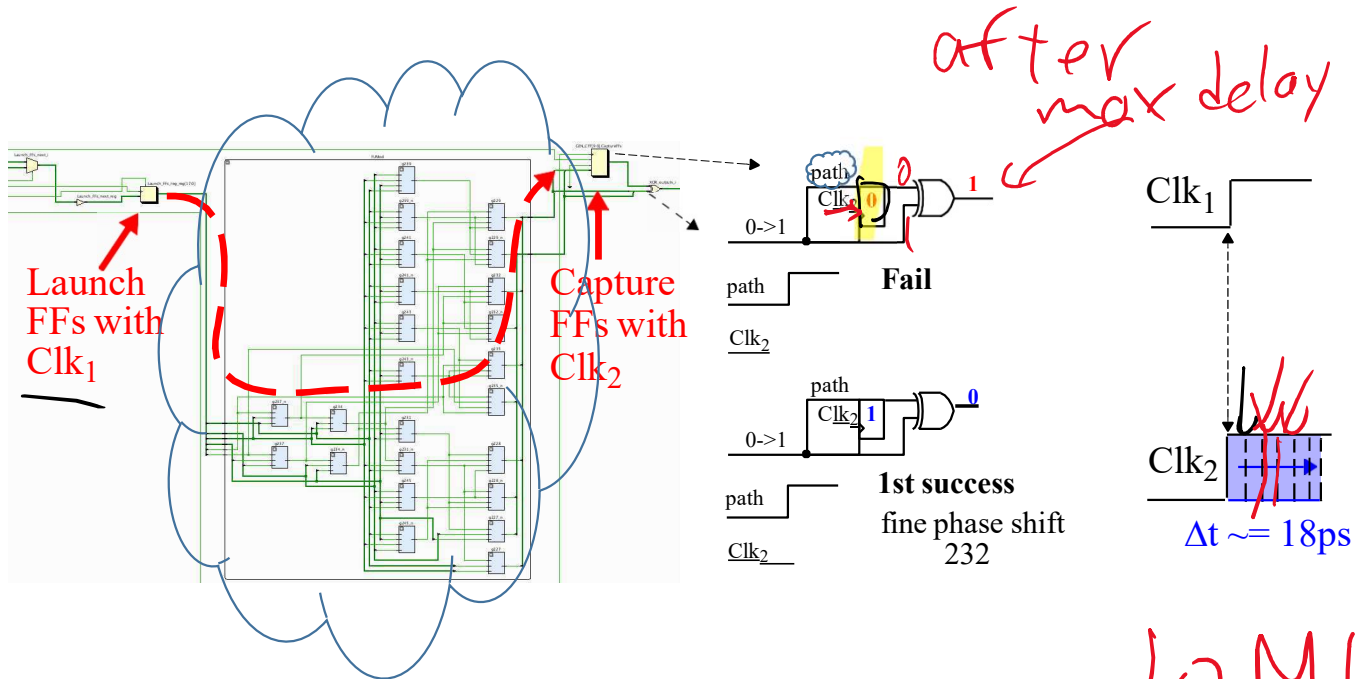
after max delay

Launch FFs with Clk$_1$

Capture FFs with Clk$_2$

path

Clk

0

0

1

0->1

Fail

path

Clk$_2$

path

Clk$_2$

1

0

0->1

1st success

fine phase shift 232

path

Clk$_2$

Clk$_1$

Clk$_2$

$\Delta$t ~= 18ps

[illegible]